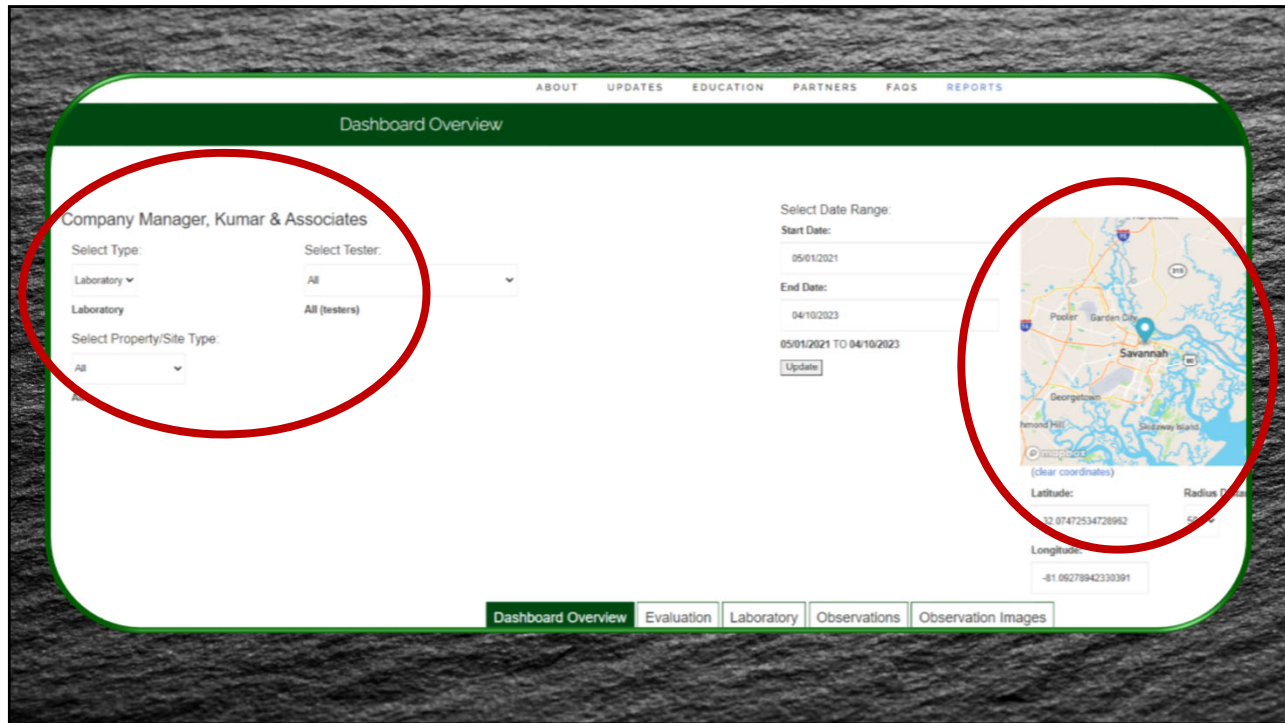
ABOUT UPDATES EDUCATION PARTNERS FAQS REPORTS

Dashboard Overview

Company Manager, Kumar & Associates

Select Type:

Laboratory

Laboratory

Select Tester:

All

All (testers)

Select Property/Site Type:

All

All

Select Date Range:

Start Date:

05/01/2021

End Date:

04/10/2023

05/01/2021 TO 04/10/2023

Update

Pooler Garden City Savannah Georgetown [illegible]mond Hill Skidaway Island

mapbox

(clear coordinates)

Latitude:

32.07472534728962

Radius D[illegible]

50

Longitude:

-81.09278942330391

Dashboard Overview | Evaluation | Laboratory | Observations | Observation Images